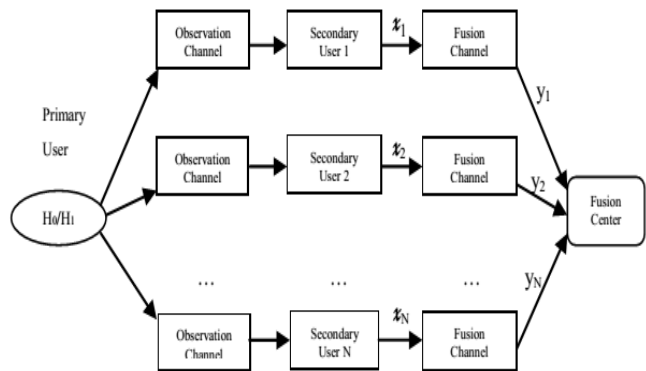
Primary User

$H_0/H_1$

Observation Channel

Secondary User 1

$x_1$

Fusion Channel

$y_1$

Observation Channel

Secondary User 2

$x_2$

Fusion Channel

$y_2$

Fusion Center

…

…

…

$y_N$

Observation Channel

Secondary User N

$x_N$

Fusion Channel